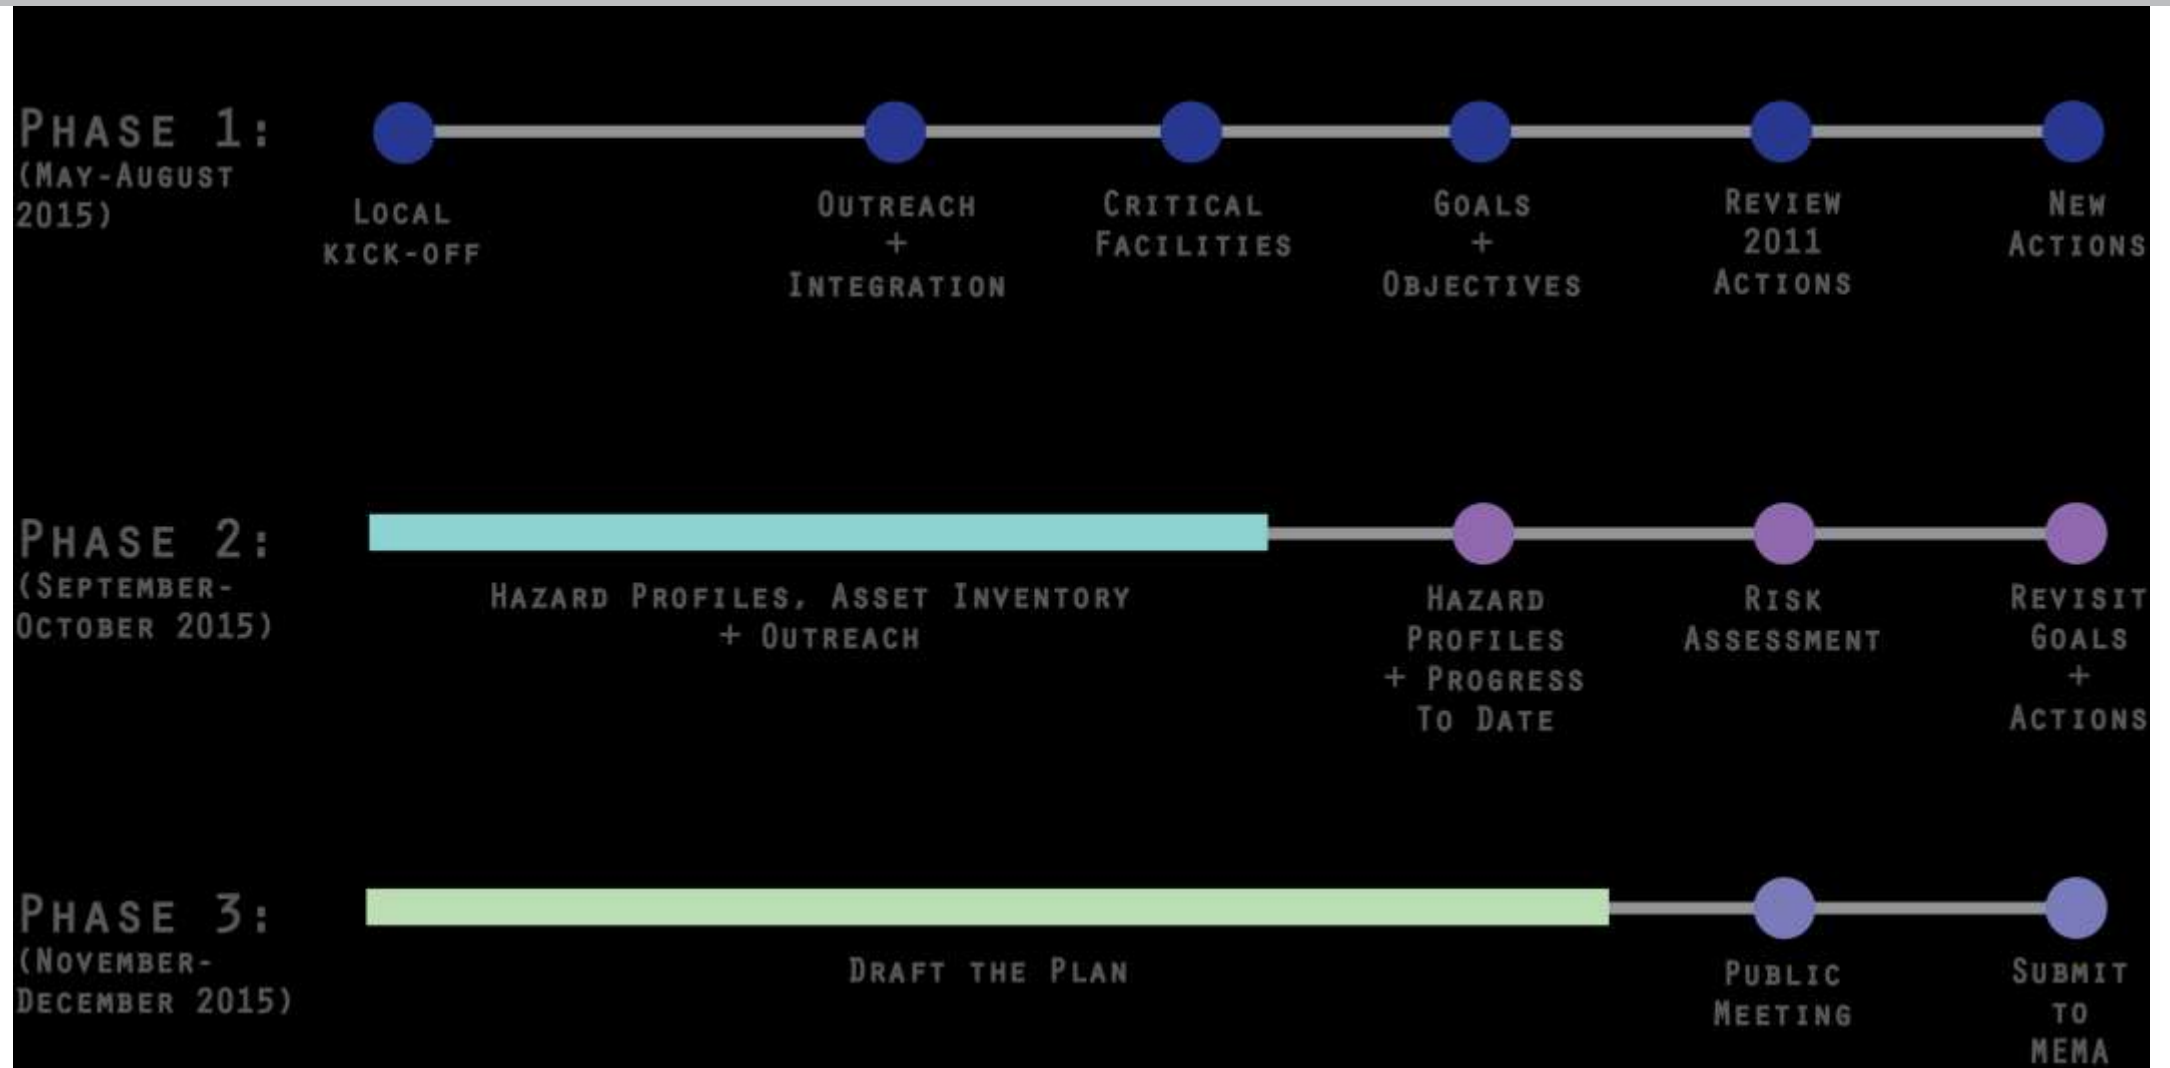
Phase 1:
(May-August 2015)

Local kick-off

Outreach + Integration

Critical Facilities

Goals + Objectives

Review 2011 Actions

New Actions

Phase 2:
(September-October 2015)

Hazard Profiles, Asset Inventory + Outreach

Hazard Profiles + Progress To Date

Risk Assessment

Revisit Goals + Actions

Phase 3:
(November-December 2015)

Draft the Plan

Public Meeting

Submit to MEMA